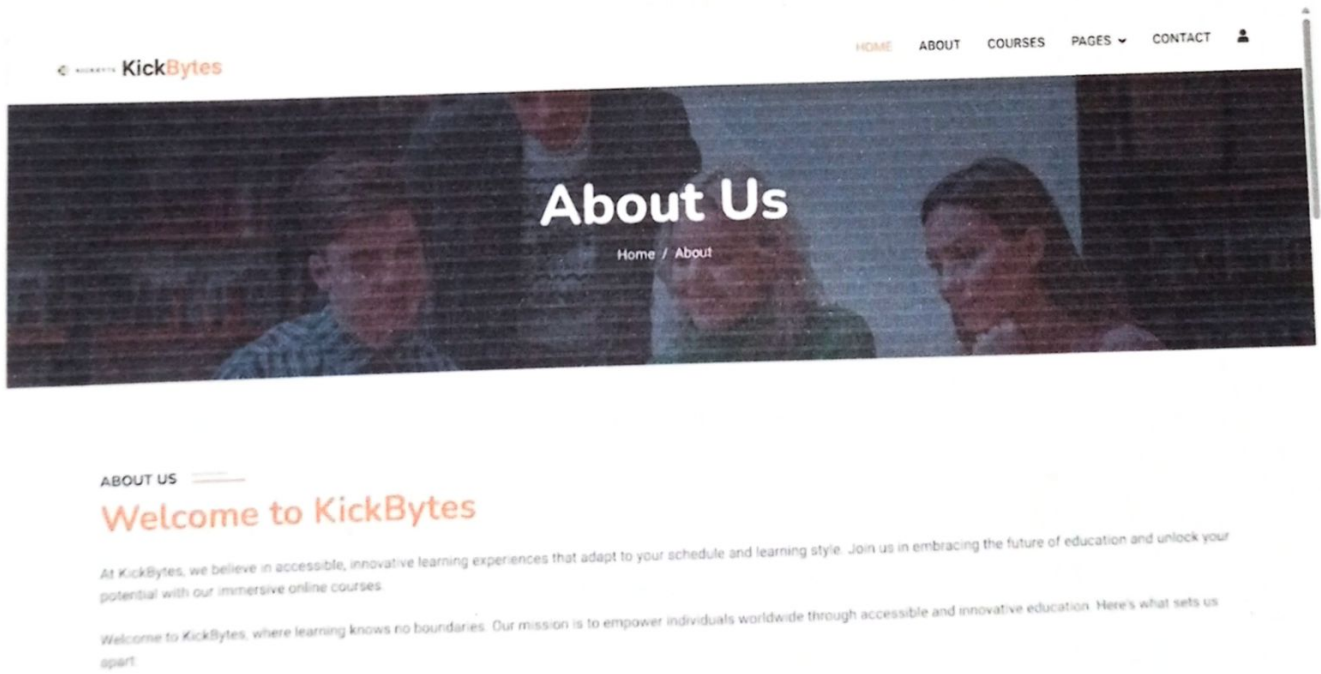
KickBytes

HOME ABOUT COURSES PAGES CONTACT

About Us

Home / About

ABOUT US

Welcome to KickBytes

At KickBytes, we believe in accessible, innovative learning experiences that adapt to your schedule and learning style. Join us in embracing the future of education and unlock your potential with our immersive online courses.

Welcome to KickBytes, where learning knows no boundaries. Our mission is to empower individuals worldwide through accessible and innovative education. Here's what sets us apart